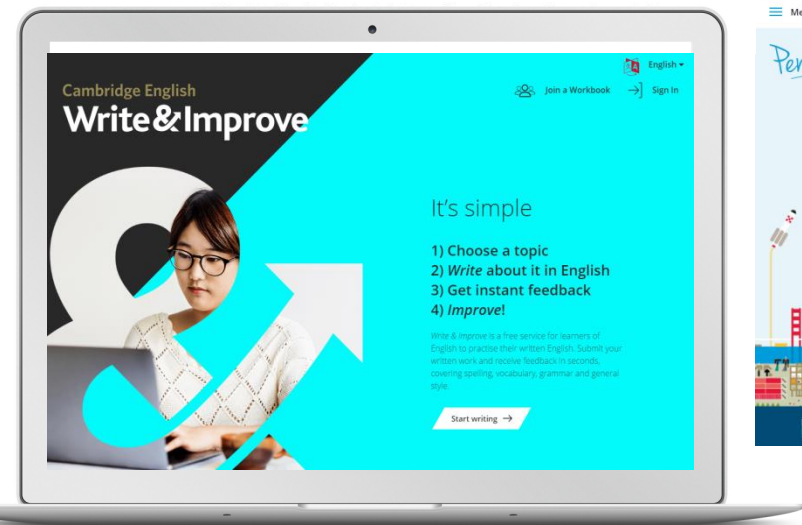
Cambridge English
Write&Improve

English

Join a Workbook
Sign In

It's simple

1) Choose a topic
2) *Write* about it in English
3) Get instant feedback
4) *Improve*!

Write & Improve is a free service for learners of English to practise their written English. Submit your written work and receive feedback in seconds, covering spelling, vocabulary, grammar and general style.

Start writing →

Me

Pen